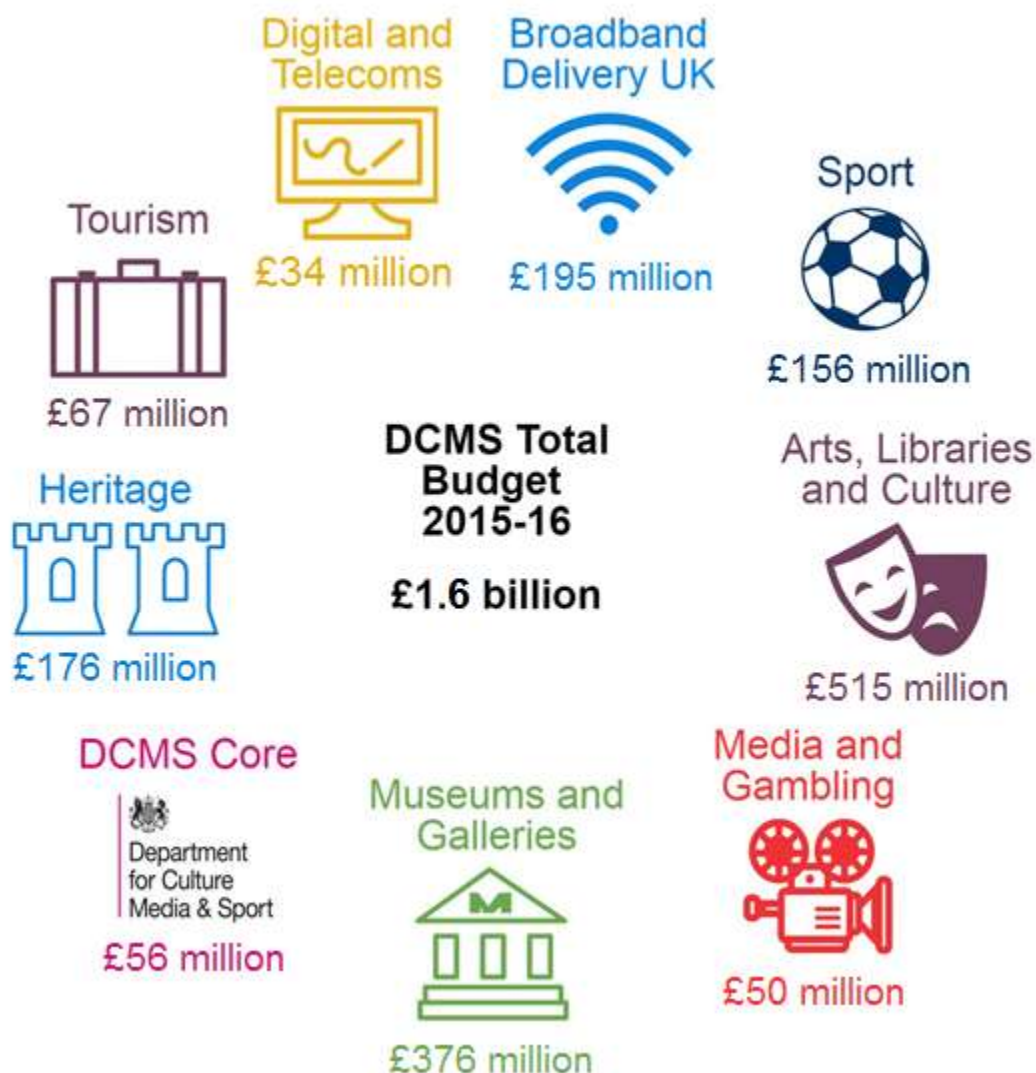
Digital and Telecoms

£34 million

Broadband Delivery UK

£195 million

Sport

£156 million

Tourism

£67 million

DCMS Total Budget 2015-16

£1.6 billion

Arts, Libraries and Culture

£515 million

Heritage

£176 million

DCMS Core

Department for Culture Media & Sport

£56 million

Museums and Galleries

M

£376 million

Media and Gambling

£50 million